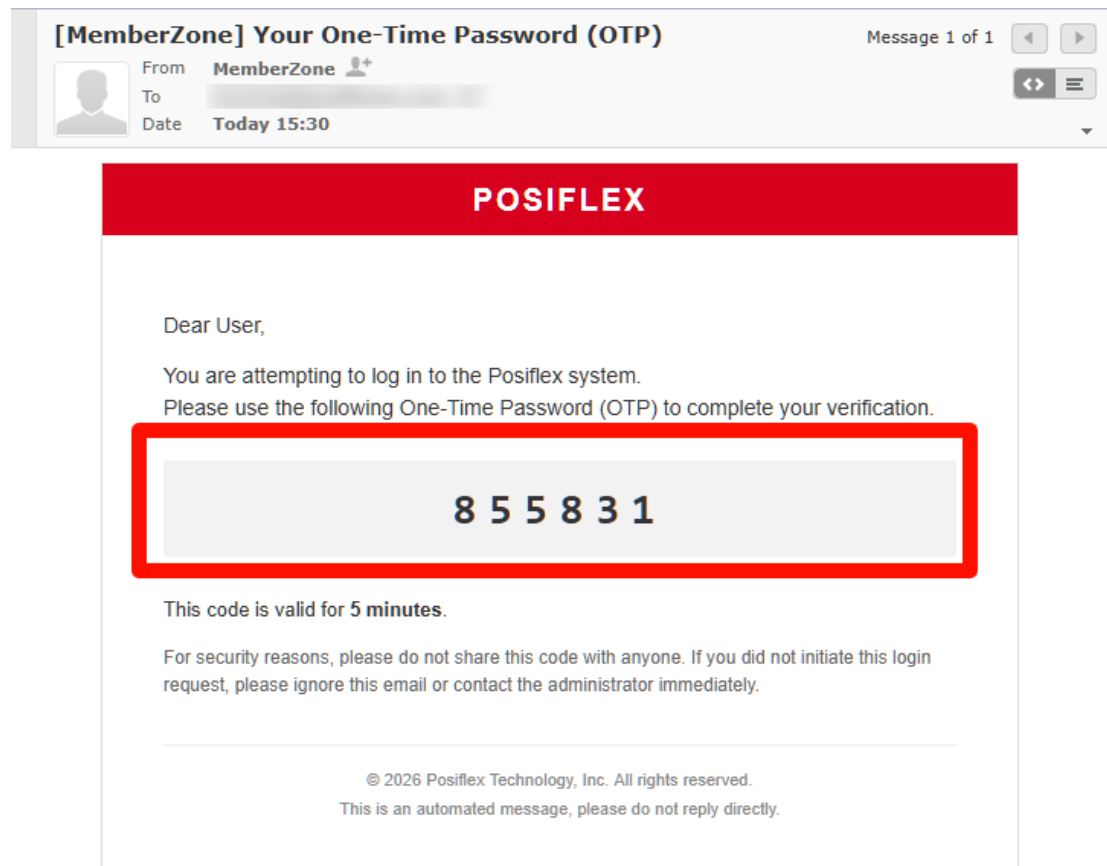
[MemberZone] Your One-Time Password (OTP)

Message 1 of 1

From MemberZone
To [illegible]
Date Today 15:30

POSIFLEX

Dear User,

You are attempting to log in to the Posiflex system.
Please use the following One-Time Password (OTP) to complete your verification.

8 5 5 8 3 1

This code is valid for **5 minutes**.

For security reasons, please do not share this code with anyone. If you did not initiate this login request, please ignore this email or contact the administrator immediately.

© 2026 Posiflex Technology, Inc. All rights reserved.
This is an automated message, please do not reply directly.